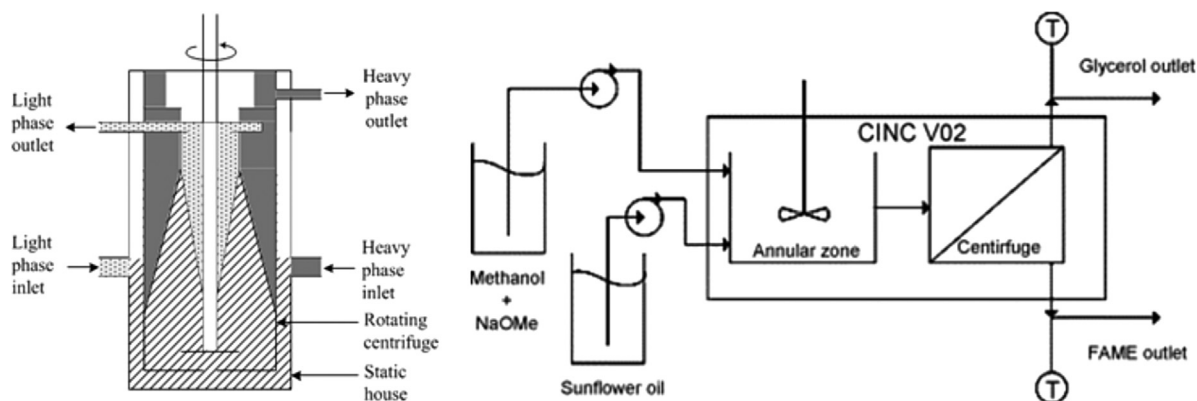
Light phase outlet

Heavy phase outlet

Light phase inlet

Heavy phase inlet

Rotating centrifuge

Static house

T

Glycerol outlet

CINC V02

Annular zone

Centirfuge

Methanol + NaOMe

Sunflower oil

FAME outlet

T